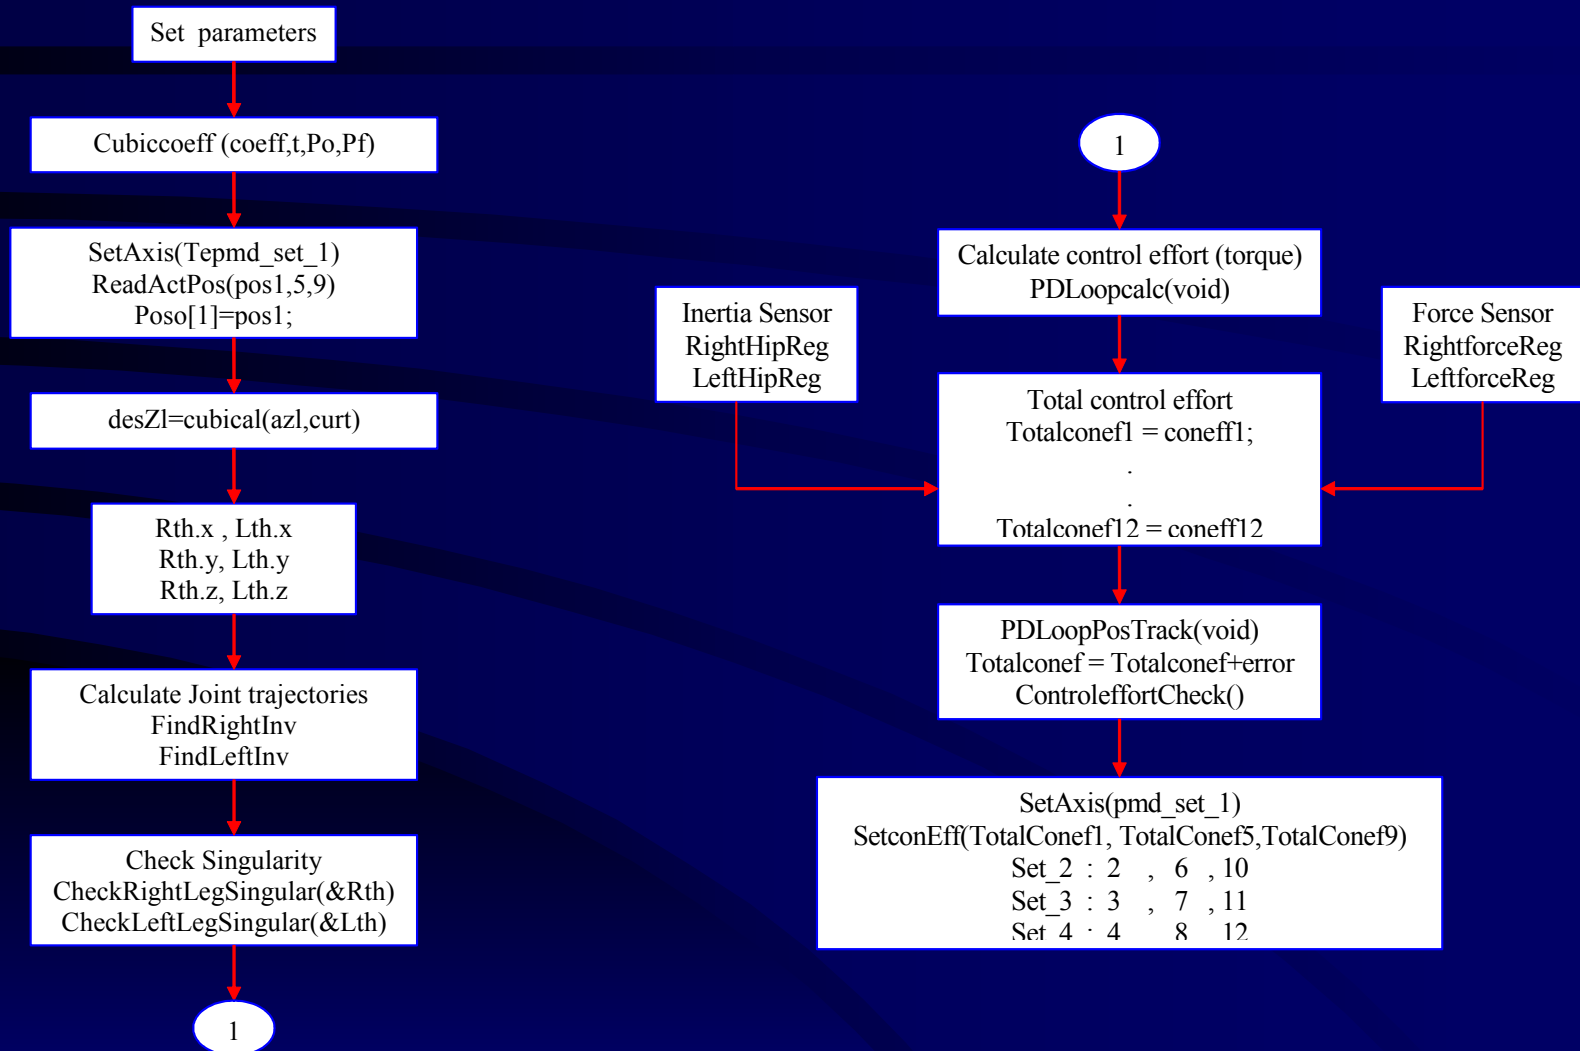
Set parameters

Cubiccoeff (coeff,t,Po,Pf)

SetAxis(Tepmd_set_1)
ReadActPos(pos1,5,9)
Poso[1]=pos1;

desZl=cubical(azl,curt)

Rth.x , Lth.x
Rth.y, Lth.y
Rth.z, Lth.z

Calculate Joint trajectories
FindRightInv
FindLeftInv

Check Singularity
CheckRightLegSingular(&Rth)
CheckLeftLegSingular(&Lth)

1

1

Calculate control effort (torque)
PDLoopcalc(void)

Inertia Sensor
RightHipReg
LeftHipReg

Force Sensor
RightforceReg
LeftforceReg

Total control effort
Totalconef1 = coneff1;
.
.
Totalconef12 = coneff12

PDLoopPosTrack(void)
Totalconef = Totalconef+error
ControleffortCheck()

SetAxis(pmd_set_1)
SetconEff(TotalConef1, TotalConef5,TotalConef9)
Set_2 : 2 , 6 , 10
Set_3 : 3 , 7 , 11
Set_4 : 4 8 12